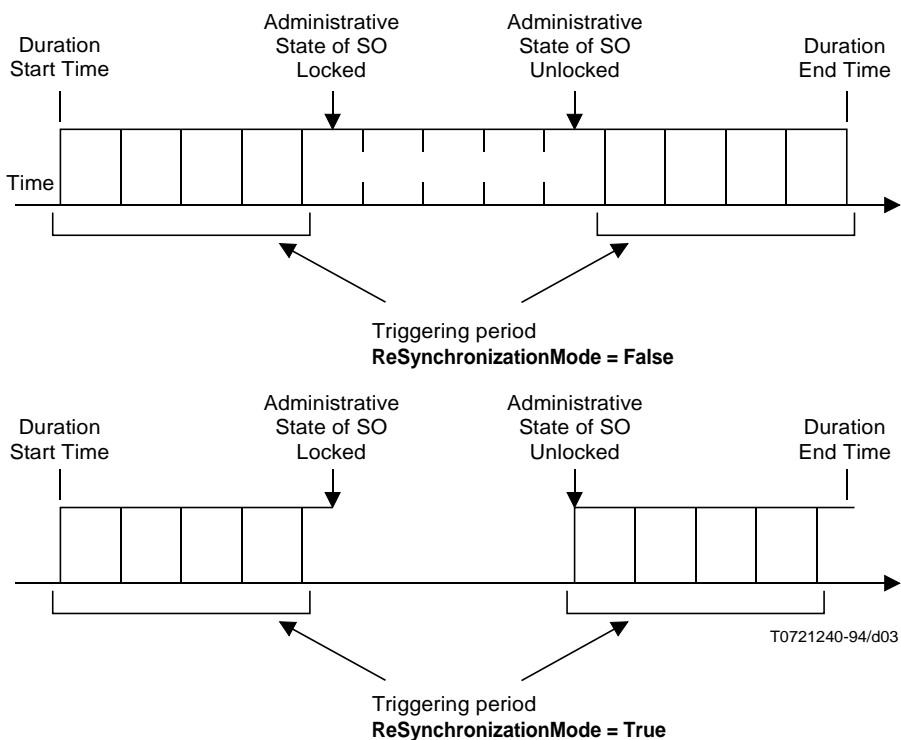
Duration Start Time

Administrative State of SO Locked

Administrative State of SO Unlocked

Duration End Time

Time

Triggering period
**ReSynchronizationMode = False**

Duration Start Time

Administrative State of SO Locked

Administrative State of SO Unlocked

Duration End Time

T0721240-94/d03

Triggering period
**ReSynchronizationMode = True**